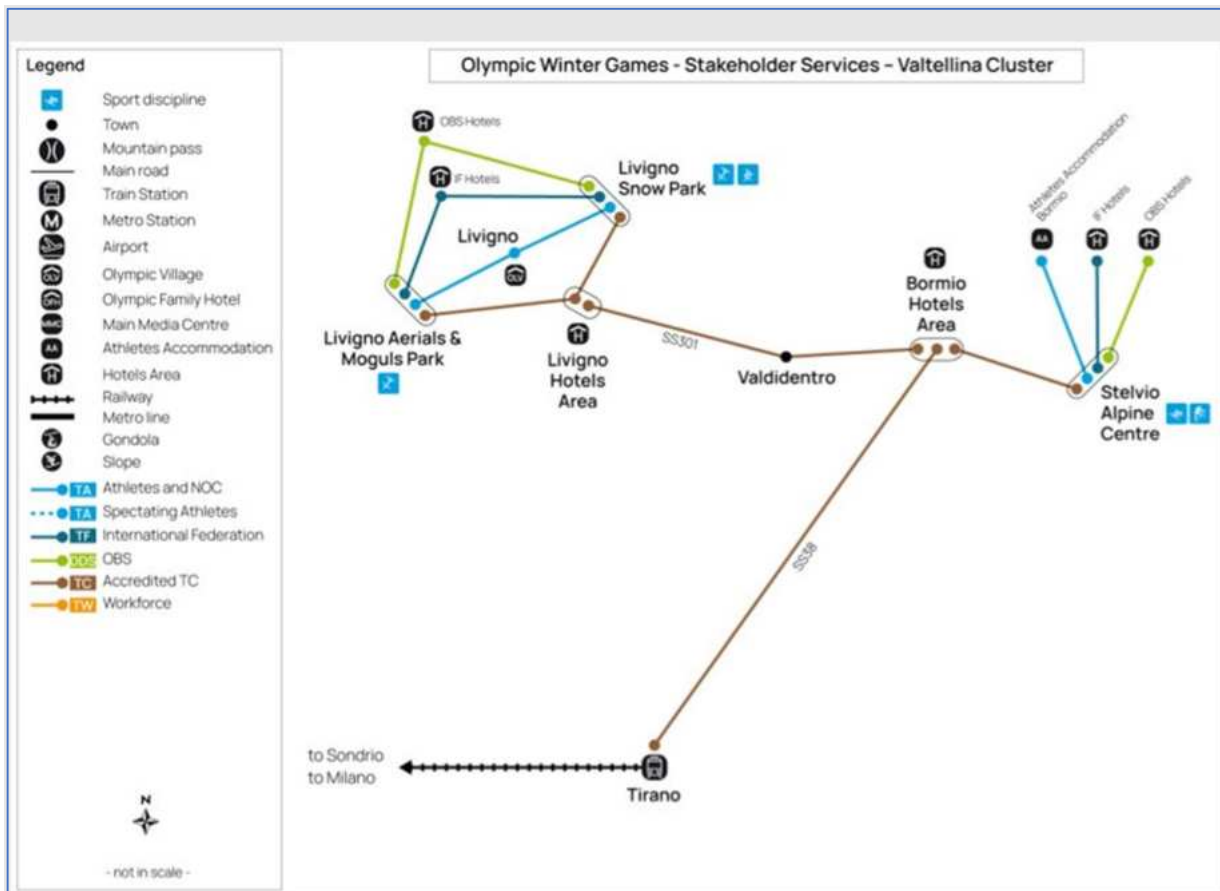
Legend
Sport discipline
Town
Mountain pass
Main road
Train Station
Metro Station
Airport
OLY Olympic Village
OFH Olympic Family Hotel
MMC Main Media Centre
AA Athletes Accommodation
Hotels Area
Railway
Metro line
Gondola
Slope
TA Athletes and NOC
TA Spectating Athletes
TF International Federation
OBS OBS
TC Accredited TC
TW Workforce

N

- not in scale -

Olympic Winter Games - Stakeholder Services – Valtellina Cluster

OBS Hotels
IF Hotels
Livigno Snow Park
Livigno
OLY
Livigno Aerials & Moguls Park
Livigno Hotels Area
SS301
Valdidentro
Bormio Hotels Area
Athletes Accommodation Bormio
AA
IF Hotels
OBS Hotels
Stelvio Alpine Centre
SS38
to Sondrio
to Milano
Tirano